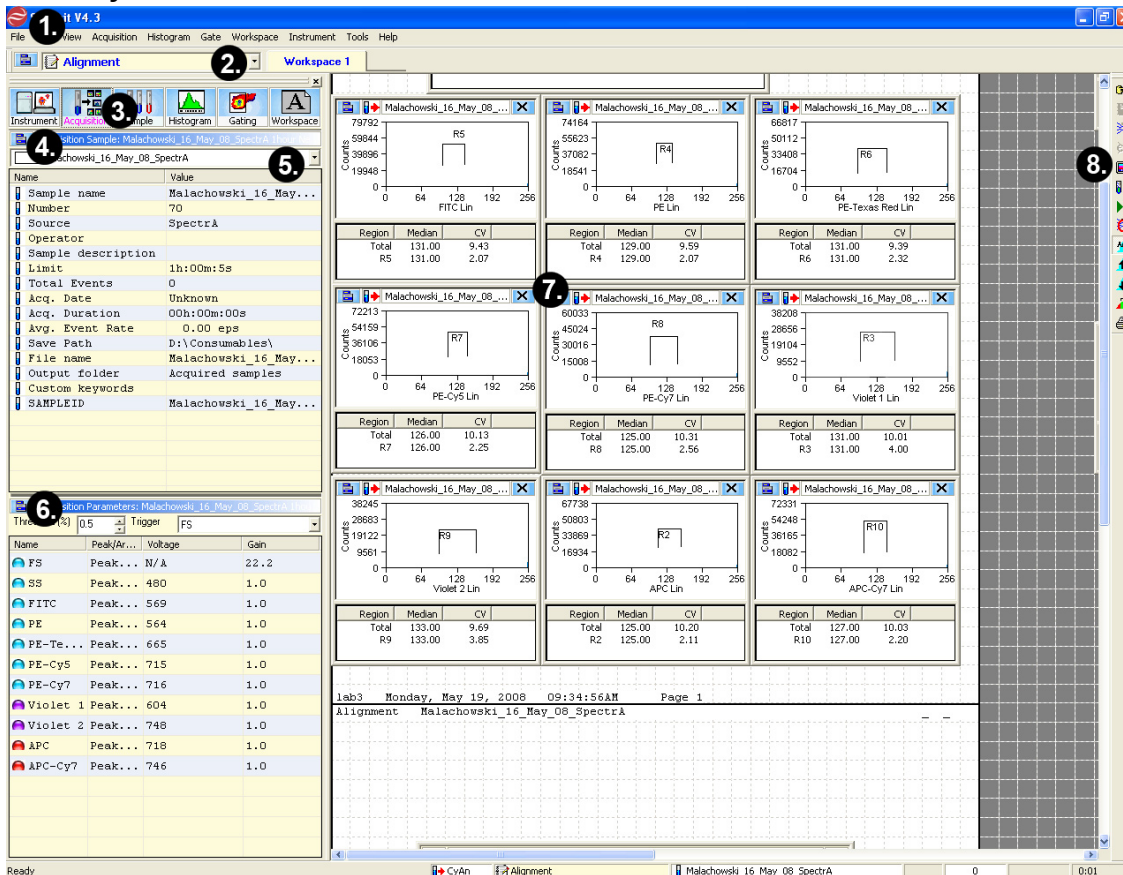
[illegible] V4.3

File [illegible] View Acquisition Histogram Gate Workspace Instrument Tools Help

1.

Alignment

2.

Workspace 1

Instrument Acquisition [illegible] Histogram Gating Workspace

3.

4.

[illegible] Sample: Malachowski_16_May_08_SpectrA-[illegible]

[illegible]achowski_16_May_08_SpectrA

5.

| Name | Value |
|---|---|
| Sample name | Malachowski_16_May... |
| Number | 70 |
| Source | SpectrA |
| Operator | |
| Sample description | |
| Limit | 1h:00m:5s |
| Total Events | 0 |
| Acq. Date | Unknown |
| Acq. Duration | 00h:00m:00s |
| Avg. Event Rate | 0.00 eps |
| Save Path | D:\Consumables\ |
| File name | Malachowski_16_May... |
| Output folder | Acquired samples |
| Custom keywords | |
| SAMPLEID | Malachowski_16_May... |

6.

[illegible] Parameters: Malachowski_16_May_08_SpectrA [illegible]

Thr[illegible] (%) 0.5 Trigger FS

| Name | Peak/Ar... | Voltage | Gain |
|---|---|---|---|
| FS | Peak... | N/A | 22.2 |
| SS | Peak... | 480 | 1.0 |
| FITC | Peak... | 569 | 1.0 |
| PE | Peak... | 564 | 1.0 |
| PE-Te... | Peak... | 665 | 1.0 |
| PE-Cy5 | Peak... | 715 | 1.0 |
| PE-Cy7 | Peak... | 716 | 1.0 |
| Violet 1 | Peak... | 604 | 1.0 |
| Violet 2 | Peak... | 748 | 1.0 |
| APC | Peak... | 718 | 1.0 |
| APC-Cy7 | Peak... | 746 | 1.0 |

Malachowski_16_May_08_...
79792 59844 39896 19948 0
R5
Counts
0 64 128 192 256
FITC Lin

| Region | Median | CV |
|---|---|---|
| Total | 131.00 | 9.43 |
| R5 | 131.00 | 2.07 |

Malachowski_16_May_08_...
74164 55623 37082 18541 0
R4
Counts
0 64 128 192 256
PE Lin

| Region | Median | CV |
|---|---|---|
| Total | 129.00 | 9.59 |
| R4 | 129.00 | 2.07 |

Malachowski_16_May_08_...
66817 50112 33408 16704 0
R6
Counts
0 64 128 192 256
PE-Texas Red Lin

| Region | Median | CV |
|---|---|---|
| Total | 131.00 | 9.39 |
| R6 | 131.00 | 2.32 |

7.

Malachowski_16_May_08_...
72213 54159 36106 18053 0
R7
Counts
0 64 128 192 256
PE-Cy5 Lin

| Region | Median | CV |
|---|---|---|
| Total | 126.00 | 10.13 |
| R7 | 126.00 | 2.25 |

Malachowski_16_May_08_...
60033 45024 30016 15008 0
R8
Counts
0 64 128 192 256
PE-Cy7 Lin

| Region | Median | CV |
|---|---|---|
| Total | 125.00 | 10.31 |
| R8 | 125.00 | 2.56 |

Malachowski_16_May_08_...
38208 28656 19104 9552 0
R3
Counts
0 64 128 192 256
Violet 1 Lin

| Region | Median | CV |
|---|---|---|
| Total | 131.00 | 10.01 |
| R3 | 131.00 | 4.00 |

Malachowski_16_May_08_...
38245 28683 19122 9561 0
R9
Counts
0 64 128 192 256
Violet 2 Lin

| Region | Median | CV |
|---|---|---|
| Total | 133.00 | 9.69 |
| R9 | 133.00 | 3.85 |

Malachowski_16_May_08_...
67738 50803 33869 16934 0
R2
Counts
0 64 128 192 256
APC Lin

| Region | Median | CV |
|---|---|---|
| Total | 125.00 | 10.20 |
| R2 | 125.00 | 2.11 |

Malachowski_16_May_08_...
72331 54248 36165 18082 0
R10
Counts
0 64 128 192 256
APC-Cy7 Lin

| Region | Median | CV |
|---|---|---|
| Total | 127.00 | 10.03 |
| R10 | 127.00 | 2.20 |

lab3 Monday, May 19, 2008 09:34:56AM Page 1
Alignment Malachowski_16_May_08_SpectrA

8.

Ready CyAn Alignment Malachowski_16_May_08_SpectrA 0 0:01